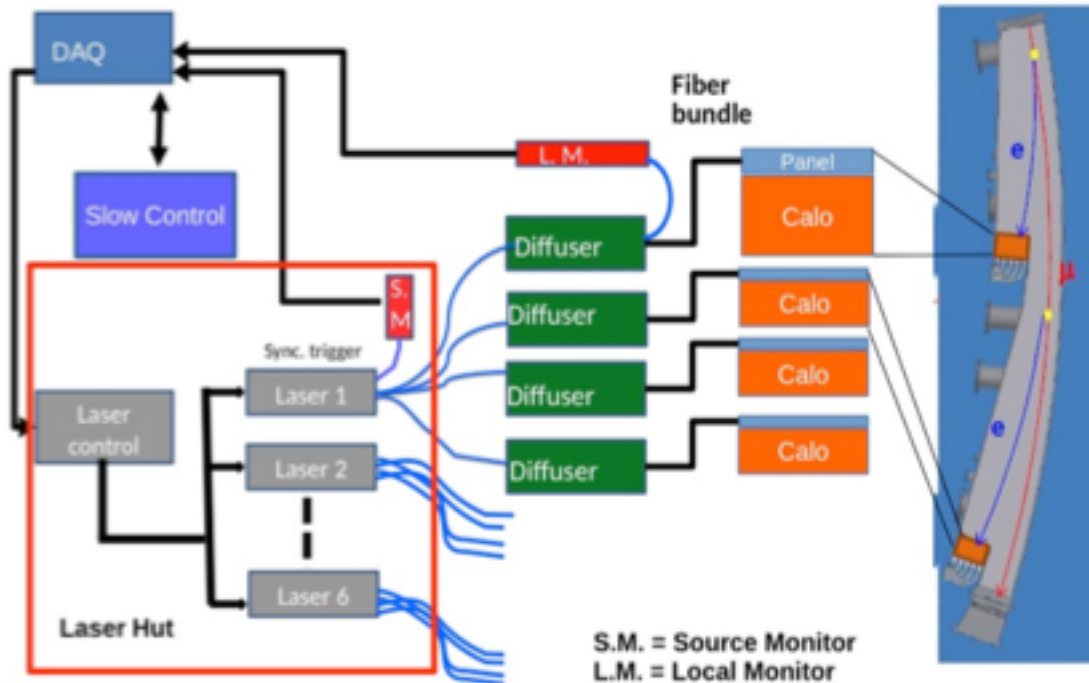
DAQ

Slow Control

Fiber bundle

L. M.

Panel

Calo

Diffuser

Diffuser

Diffuser

Diffuser

Calo

Calo

Calo

S. M

Sync. trigger

Laser 1

Laser 2

Laser 6

Laser control

Laser Hut

e

μ

e

S.M. = Source Monitor
L.M. = Local Monitor